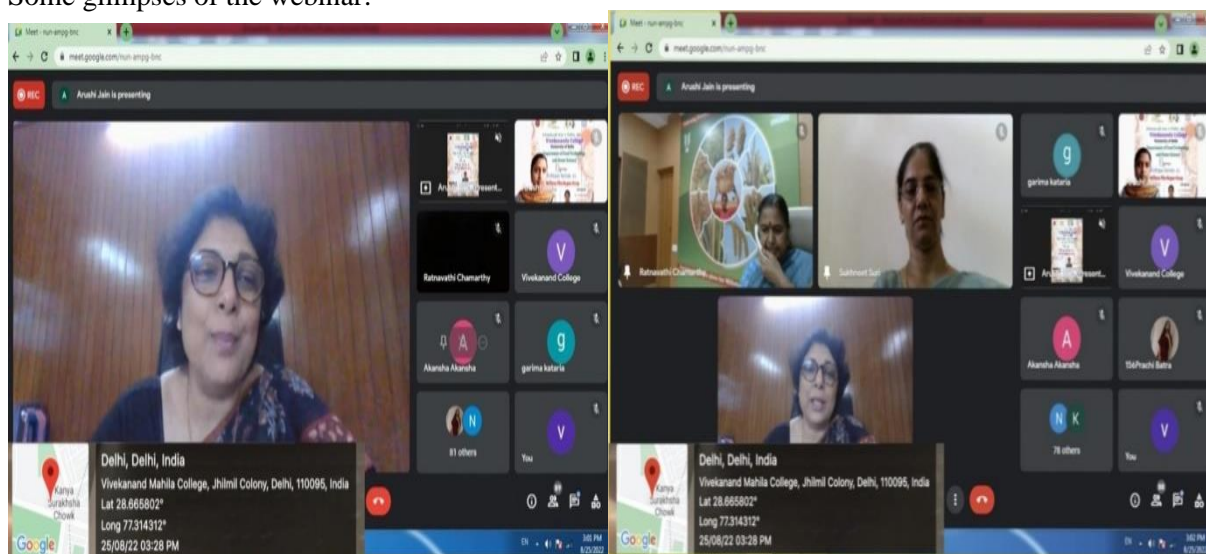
Some glimpses of the webinar:

Meet - nun-ampg-bnc
meet.google.com/nun-ampg-bnc
REC
Arushi Jain is presenting
Arushi Jain (Present...
Ratnavathi Chamarthy
Vivekanand College
Akansha Akansha
garima kataria
81 others
You
Kanya Surakhsha Chowk
Google
Delhi, Delhi, India
Vivekanand Mahila College, Jhilmil Colony, Delhi, 110095, India
Lat 28.665802°
Long 77.314312°
25/08/22 03:28 PM

Meet - nun-ampg-bnc
meet.google.com/nun-ampg-bnc
REC
Arushi Jain is presenting
Ratnavathi Chamarthy
Sukhmeet Suri
garima kataria
Arushi Jain (Present...
Vivekanand College
Akansha Akansha
15rPrachi Batra
78 others
You
Kanya Surakhsha Chowk
Google
Delhi, Delhi, India
Vivekanand Mahila College, Jhilmil Colony, Delhi, 110095, India
Lat 28.665802°
Long 77.314312°
25/08/22 03:28 PM